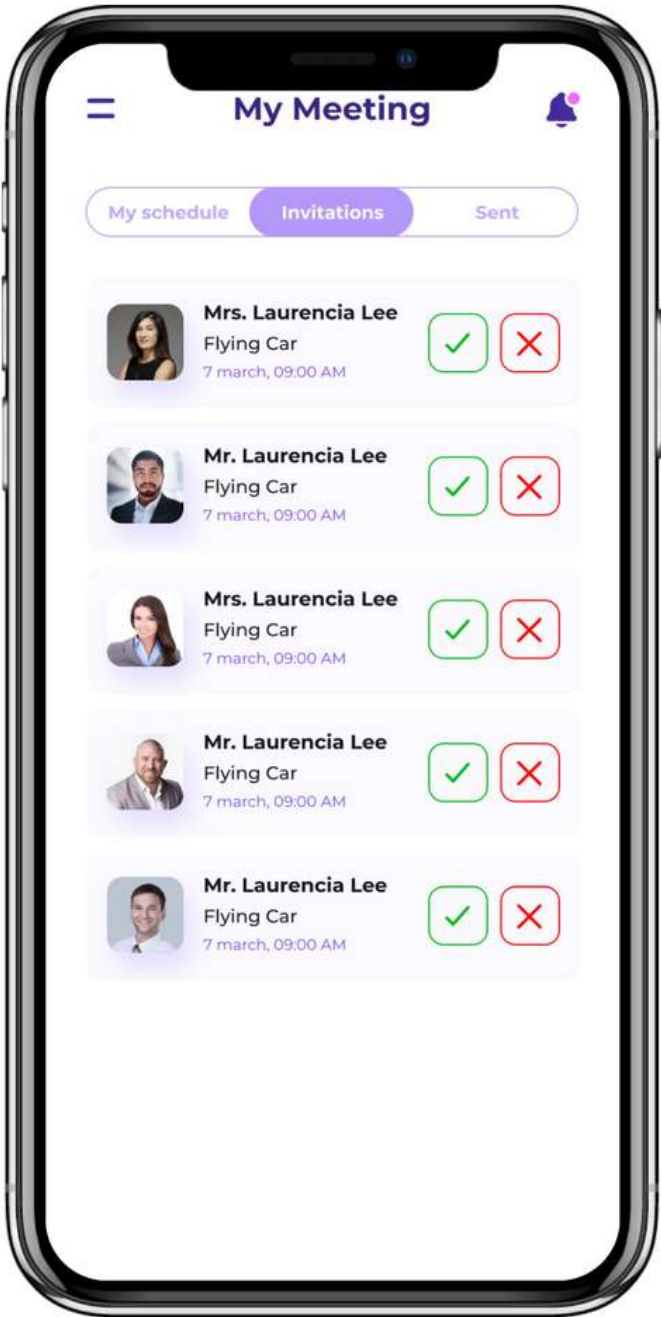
My Meeting

My schedule
Invitations
Sent

Mrs. Laurencia Lee
Flying Car
7 march, 09:00 AM

Mr. Laurencia Lee
Flying Car
7 march, 09:00 AM

Mrs. Laurencia Lee
Flying Car
7 march, 09:00 AM

Mr. Laurencia Lee
Flying Car
7 march, 09:00 AM

Mr. Laurencia Lee
Flying Car
7 march, 09:00 AM